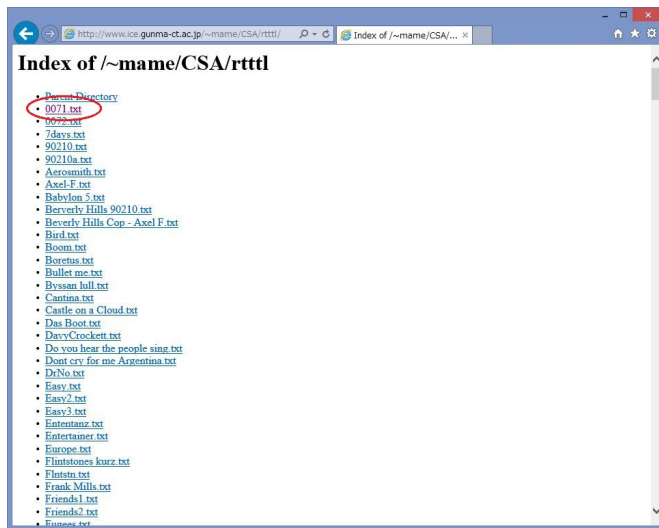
http://www.ice.gunma-ct.ac.jp/~mame/CSA/rtttl/

Index of /~mame/CSA/...

Index of /~mame/CSA/rtttl

- Parent Directory
- 0071.txt
- 0072.txt
- 7days.txt
- 90210.txt
- 90210a.txt
- Aerosmith.txt
- Axel-F.txt
- Babylon 5.txt
- Berverly Hills 90210.txt
- Beverly Hills Cop - Axel F.txt
- Bird.txt
- Boom.txt
- Boretus.txt
- Bullet me.txt
- Byssan lull.txt
- Cantina.txt
- Castle on a Cloud.txt
- Das Boot.txt
- DavyCrockett.txt
- Do you hear the people sing.txt
- Dont cry for me Argentina.txt
- DrNo.txt
- Easy.txt
- Easy2.txt
- Easy3.txt
- Ententanz.txt
- Entertainer.txt
- Europe.txt
- Flintstones kurz.txt
- Flntstn.txt
- Frank Mills.txt
- Friends1.txt
- Friends2.txt
- Fugees.txt